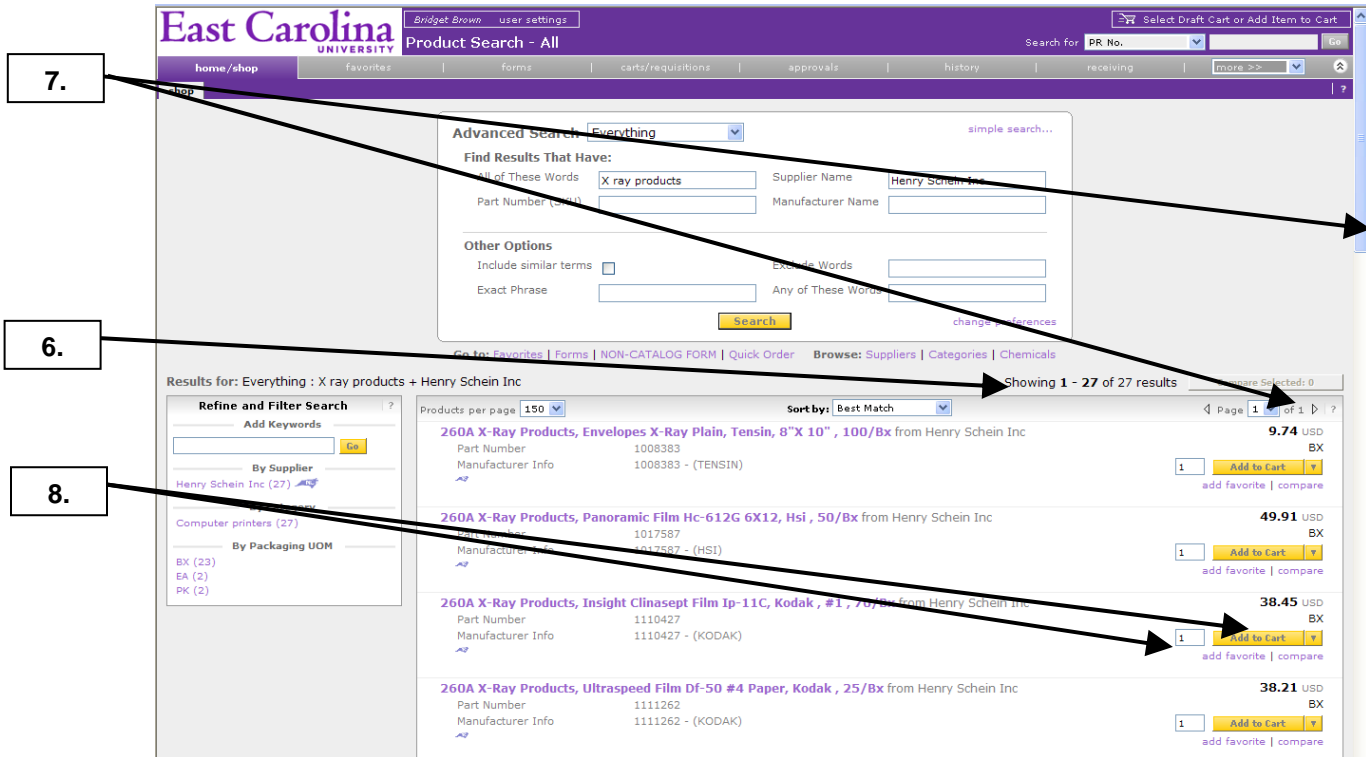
7.

6.

8.

East Carolina UNIVERSITY

Bridget Brown user settings

Product Search - All

Select Draft Cart or Add Item to Cart

Search for PR No. Go

home/shop | favorites | forms | carts/requisitions | approvals | history | receiving | more >>

shop

Advanced Search Everything simple search...

Find Results That Have:

All of These Words X ray products Supplier Name Henry Schein Inc

Part Number (SKU) Manufacturer Name

Other Options

Include similar terms Exclude Words

Exact Phrase Any of These Words

Search change preferences

Go to: Favorites | Forms | NON-CATALOG FORM | Quick Order Browse: Suppliers | Categories | Chemicals

Results for: Everything : X ray products + Henry Schein Inc

Showing 1 - 27 of 27 results Compare Selected: 0

Refine and Filter Search

Add Keywords

Go

By Supplier

Henry Schein Inc (27)

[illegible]

Computer printers (27)

By Packaging UOM

BX (23)

EA (2)

PK (2)

Products per page 150 Sort by: Best Match Page 1 of 1

260A X-Ray Products, Envelopes X-Ray Plain, Tensin, 8"X 10" , 100/Bx from Henry Schein Inc
Part Number 1008383
Manufacturer Info 1008383 - (TENSIN)
9.74 USD
BX
1 Add to Cart
add favorite | compare

260A X-Ray Products, Panoramic Film Hc-612G 6X12, Hsi , 50/Bx from Henry Schein Inc
Part Number 1017587
Manufacturer Info 1017587 - (HSI)
49.91 USD
BX
1 Add to Cart
add favorite | compare

260A X-Ray Products, Insight Clinasept Film Ip-11C, Kodak , #1 , 70/Bx from Henry Schein Inc
Part Number 1110427
Manufacturer Info 1110427 - (KODAK)
38.45 USD
BX
1 Add to Cart
add favorite | compare

260A X-Ray Products, Ultraspeed Film Df-50 #4 Paper, Kodak , 25/Bx from Henry Schein Inc
Part Number 1111262
Manufacturer Info 1111262 - (KODAK)
38.21 USD
BX
1 Add to Cart
add favorite | compare